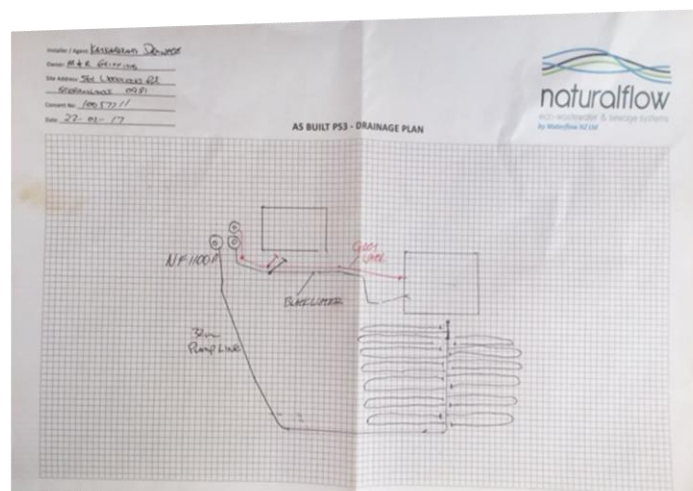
Installer / Agent: KASSABIAN DRAINAGE
Owner: M & R Gilfillan
Site Address: 3?1 Lakewood Rd
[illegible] RD1
Consent No: 100577 / /
Date: 22 - 02 - 17

naturalflow
eco wastewater & sewage systems
by Waterflow NZ Ltd

AS BUILT PS3 - DRAINAGE PLAN

NF1100A
Grey water
Blackwater
32mm Pump Line